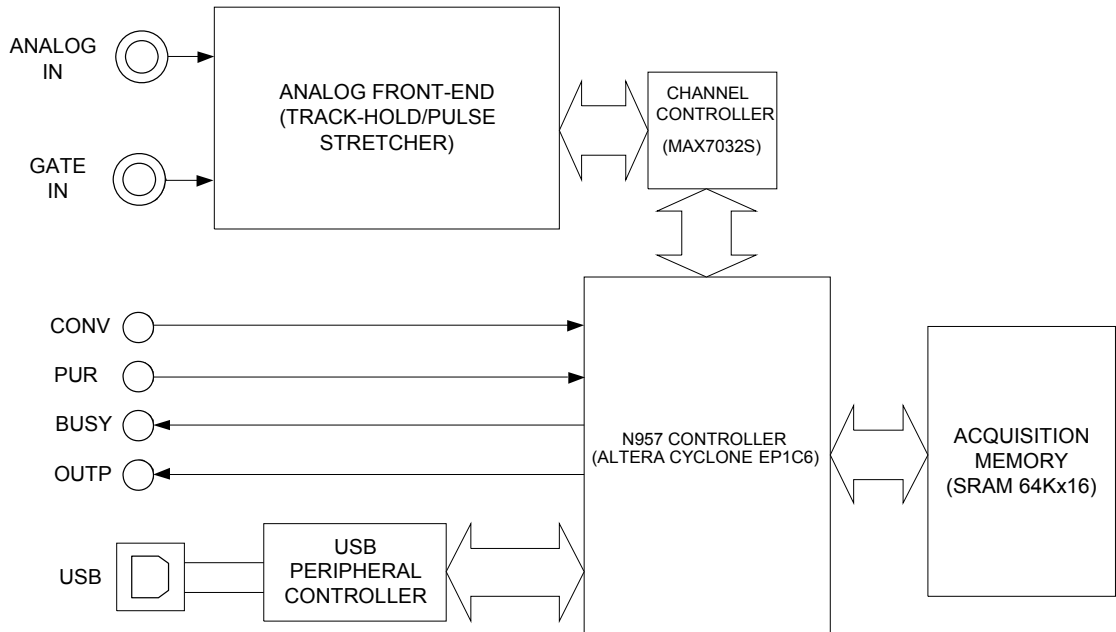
ANALOG IN

GATE IN

ANALOG FRONT-END (TRACK-HOLD/PULSE STRETCHER)

CHANNEL CONTROLLER (MAX7032S)

CONV

PUR

BUSY

OUTP

N957 CONTROLLER (ALTERA CYCLONE EP1C6)

ACQUISITION MEMORY (SRAM 64Kx16)

USB

USB PERIPHERAL CONTROLLER